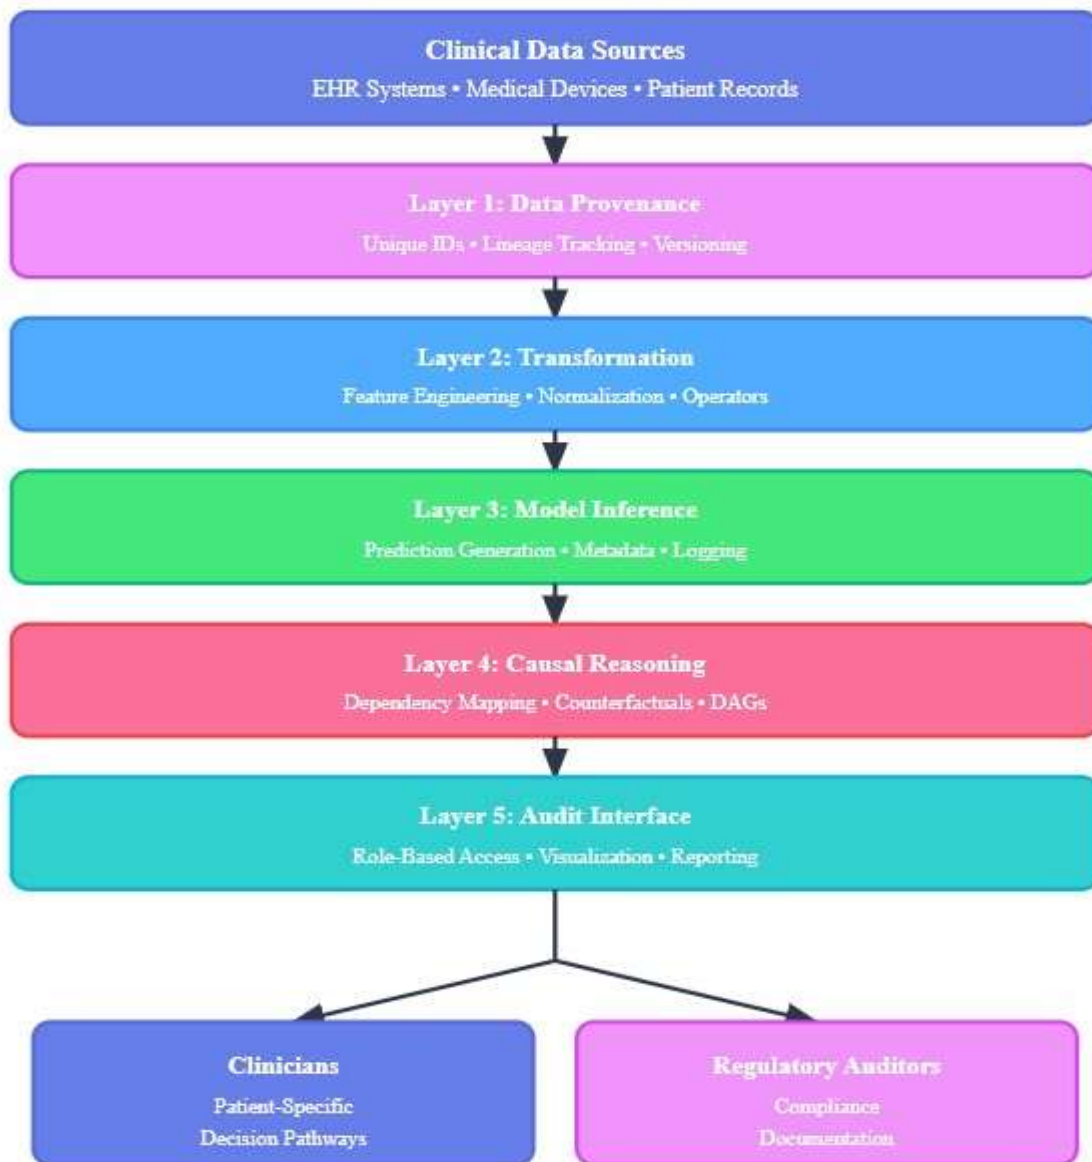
Clinical Data Sources
EHR Systems • Medical Devices • Patient Records

Layer 1: Data Provenance
Unique IDs • Lineage Tracking • Versioning

Layer 2: Transformation
Feature Engineering • Normalization • Operators

Layer 3: Model Inference
Prediction Generation • Metadata • Logging

Layer 4: Causal Reasoning
Dependency Mapping • Counterfactuals • DAGs

Layer 5: Audit Interface
Role-Based Access • Visualization • Reporting

Clinicians
Patient-Specific
Decision Pathways

Regulatory Auditors
Compliance
Documentation